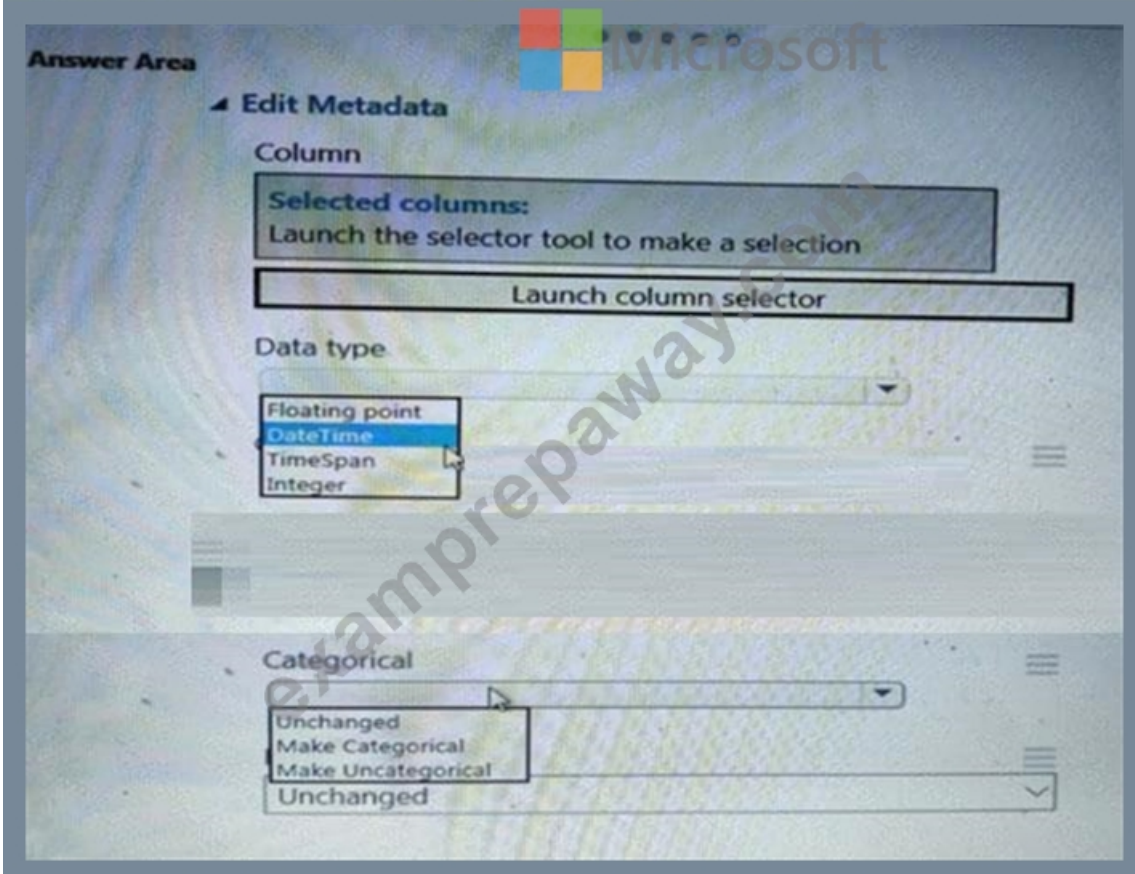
Answer Area

Microsoft

◢ Edit Metadata

Column

Selected columns:
Launch the selector tool to make a selection

Launch column selector

Data type

Floating point
DateTime
TimeSpan
Integer

examprepaway.com

Categorical

Unchanged
Make Categorical
Make Uncategorical

Unchanged